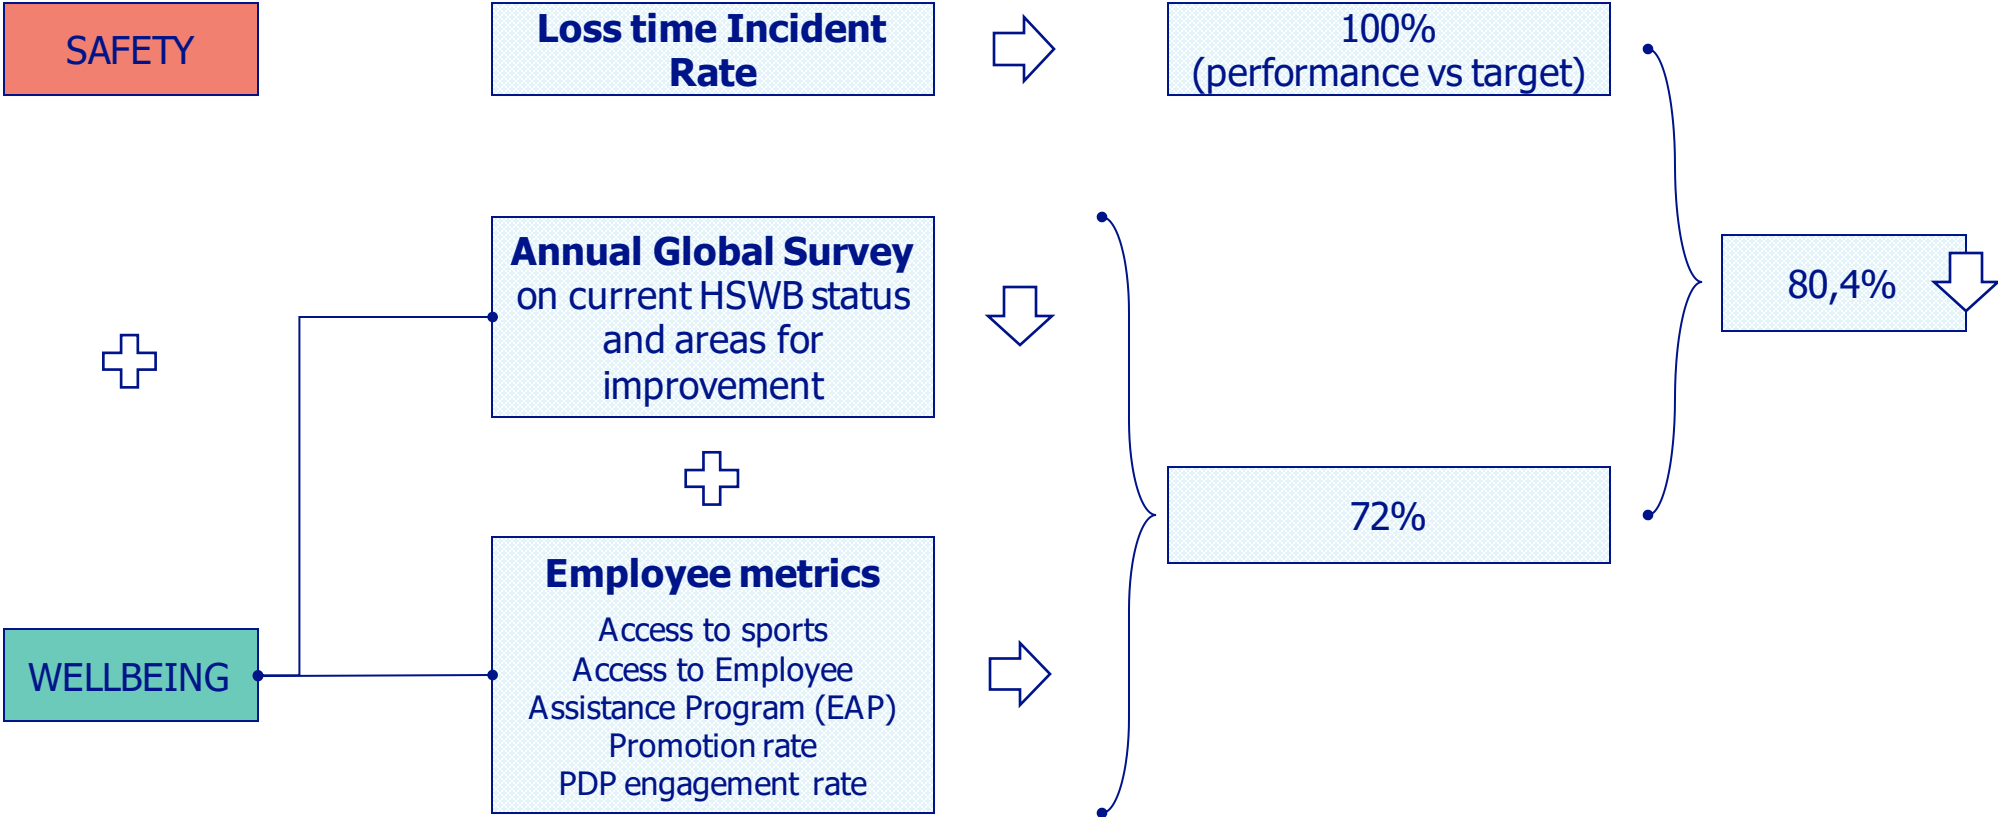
SAFETY

Loss time Incident Rate

100%
(performance vs target)

Annual Global Survey on current HSWB status and areas for improvement

80,4%

72%

Employee metrics

Access to sports
Access to Employee Assistance Program (EAP)
Promotion rate
PDP engagement rate

WELLBEING